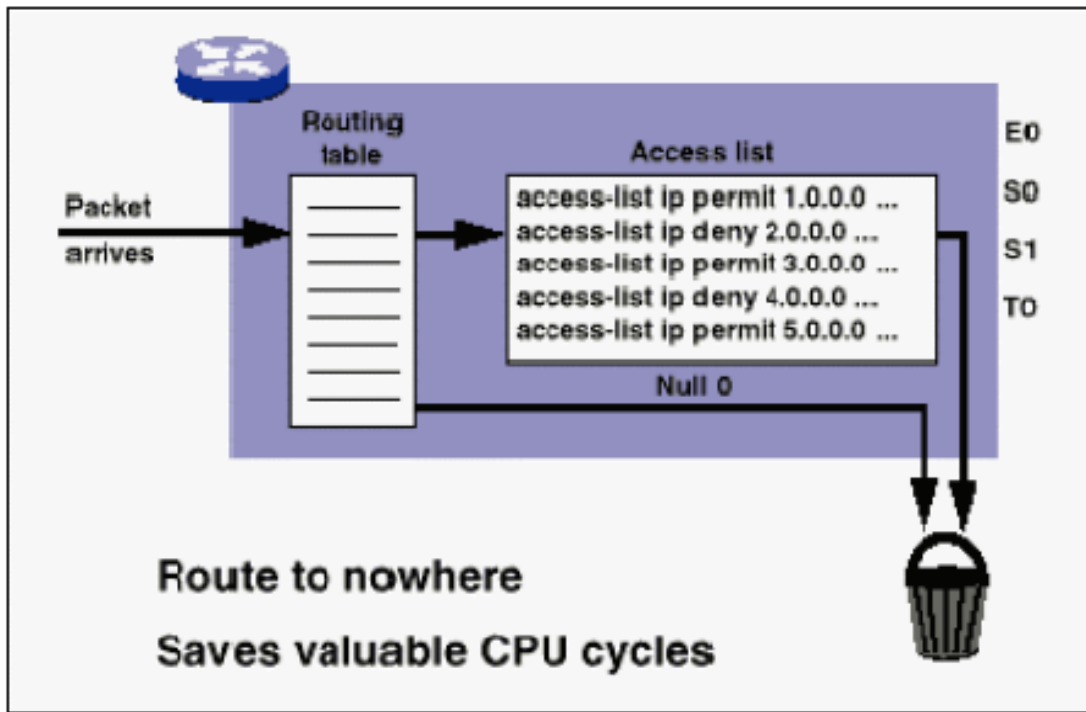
Routing table

Access list

E0

S0

S1

T0

Packet arrives

access-list ip permit 1.0.0.0 ...
access-list ip deny 2.0.0.0 ...
access-list ip permit 3.0.0.0 ...
access-list ip deny 4.0.0.0 ...
access-list ip permit 5.0.0.0 ...

Null 0

Route to nowhere

Saves valuable CPU cycles